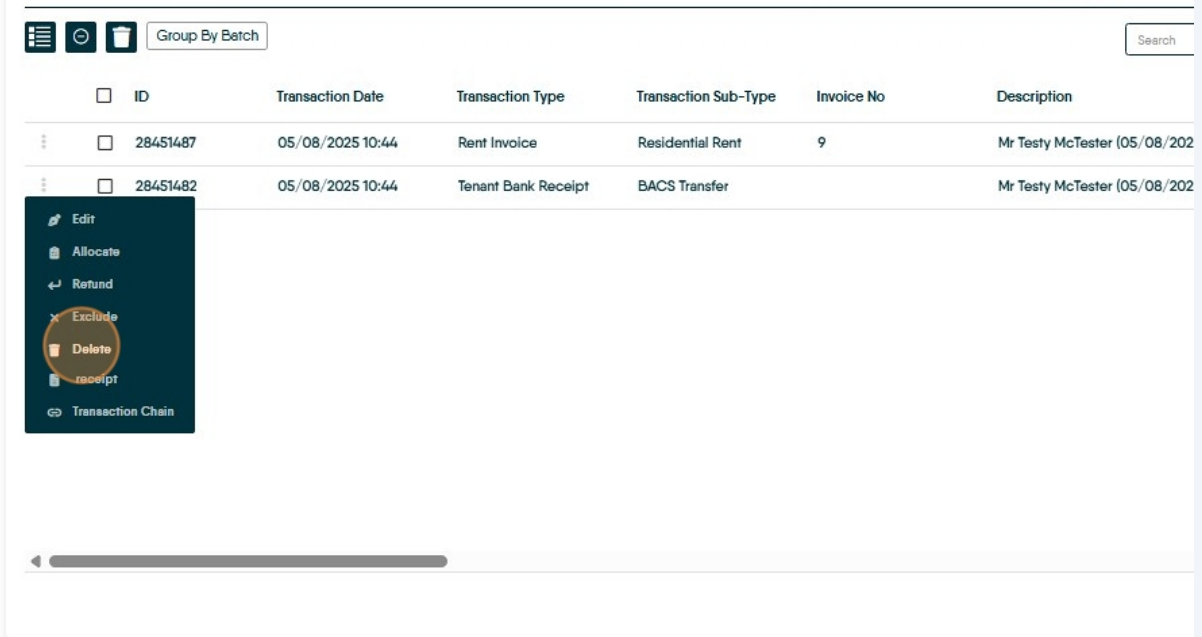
Group By Batch

Search

| | ID | Transaction Date | Transaction Type | Transaction Sub-Type | Invoice No | Description |
|---|---|---|---|---|---|---|
| | 28451487 | 05/08/2025 10:44 | Rent Invoice | Residential Rent | 9 | Mr Testy McTester (05/08/202 |
| | 28451482 | 05/08/2025 10:44 | Tenant Bank Receipt | BACS Transfer | | Mr Testy McTester (05/08/202 |

Edit
Allocate
Refund
Exclude
Delete
receipt
Transaction Chain